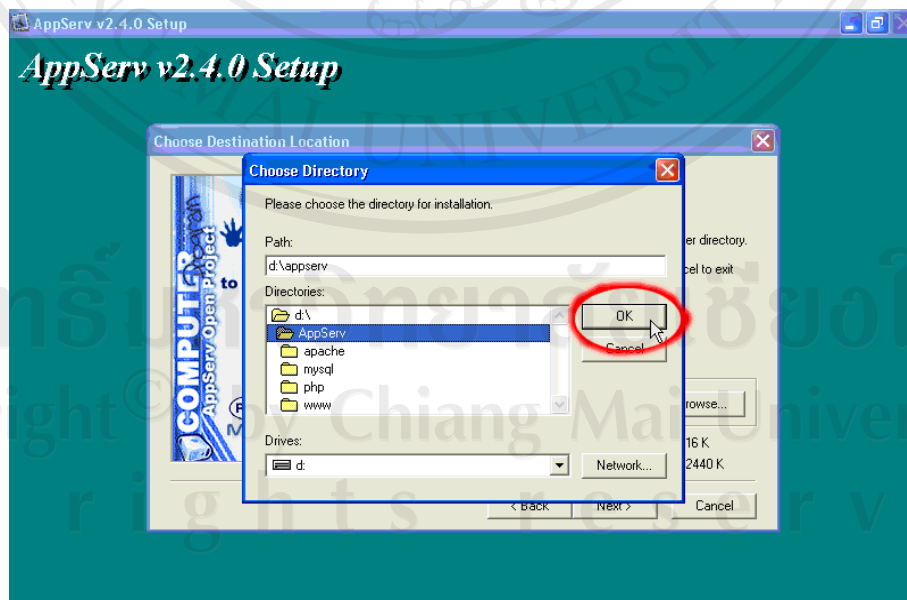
AppServ v2.4.0 Setup

AppServ v2.4.0 Setup

Choose Destination Location

Choose Directory

Please choose the directory for installation.

Path:

d:\appserv

Directories:

d:\
AppServ
apache
mysql
php
www

OK

Cancel

Drives:

d:

Network...

COMPUTER
AppServ Open Project

to

er directory.

cel to exit

Browse...

16 K

2440 K

< Back

Next >

Cancel

ลิขสิทธิ์มหาวิทยาลัยเชียงใหม่
Copyright © by Chiang Mai University
All rights reserved